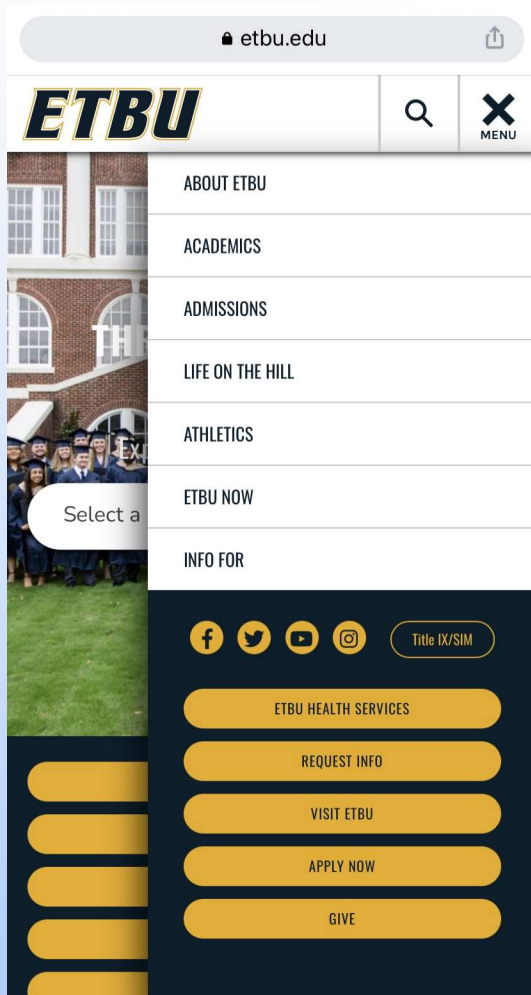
etbu.edu

ETBU

MENU

ABOUT ETBU

ACADEMICS

ADMISSIONS

LIFE ON THE HILL

ATHLETICS

ETBU NOW

INFO FOR

THE

Ex

Select a

Title IX/SIM

ETBU HEALTH SERVICES

REQUEST INFO

VISIT ETBU

APPLY NOW

GIVE